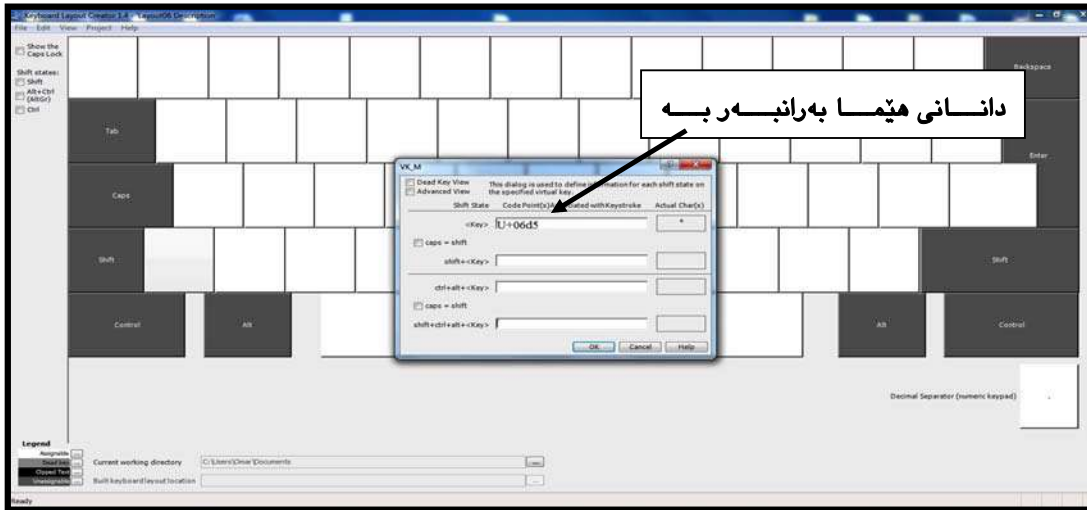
Keyboard Layout Creator 1.4 - Layout06 Description
File Edit View Project Help

Show the Caps Lock
Shift states:
Shift
Alt+Ctrl (AltGr)
Ctrl

Backspace
Tab
Enter
Caps
Shift
Shift
Control
Alt
Alt
Control

دانـــانی هێمـــا بەرانبـــەر بـــە

VK_M
Dead Key View
Advanced View
This dialog is used to define information for each shift state on the specified virtual key.
Shift State Code Point(s) Associated with Keystroke Actual Char(s)
<Key> U+06d5
caps = shift
shift+<Key>
ctrl+alt+<Key>
caps = shift
shift+ctrl+alt+<Key>
OK Cancel Help

Decimal Separator (numeric keypad)

Legend
Assignable
Dead key
Clipped Text
Unassignable
Current working directory C:\Users\Omar\Documents
Built keyboard layout location
Ready